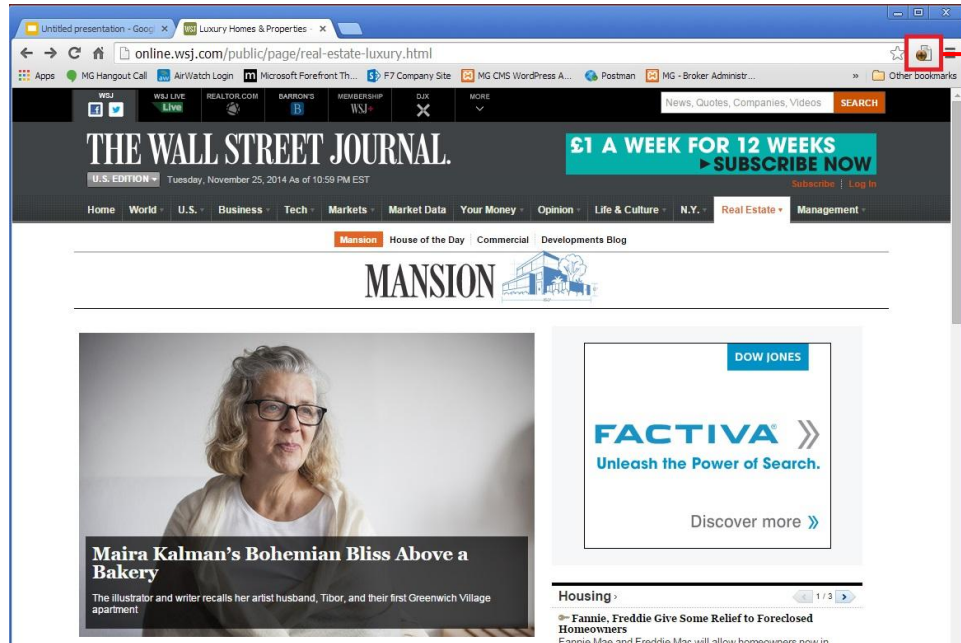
Untitled presentation - Goog ×
Luxury Homes & Properties ×

online.wsj.com/public/page/real-estate-luxury.html

Apps MG Hangout Call AirWatch Login Microsoft Forefront Th... F7 Company Site MG CMS WordPress A... Postman MG - Broker Administr... » Other bookmarks

WSJ WSJ LIVE Live REALTOR.COM BARRON'S B MEMBERSHIP WSJ+ DJX MORE

News, Quotes, Companies, Videos SEARCH

THE WALL STREET JOURNAL.

U.S. EDITION Tuesday, November 25, 2014 As of 10:59 PM EST

£1 A WEEK FOR 12 WEEKS ▸SUBSCRIBE NOW

Subscribe | Log In

Home World U.S. Business Tech Markets Market Data Your Money Opinion Life & Culture N.Y. Real Estate Management

Mansion House of the Day Commercial Developments Blog

MANSION

DOW JONES

FACTIVA

Unleash the Power of Search.

Discover more »

Maira Kalman's Bohemian Bliss Above a Bakery

The illustrator and writer recalls her artist husband, Tibor, and their first Greenwich Village apartment

Housing ›

1 / 3

Fannie, Freddie Give Some Relief to Foreclosed Homeowners

Fannie Mae and Freddie Mac will allow homeowners now in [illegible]